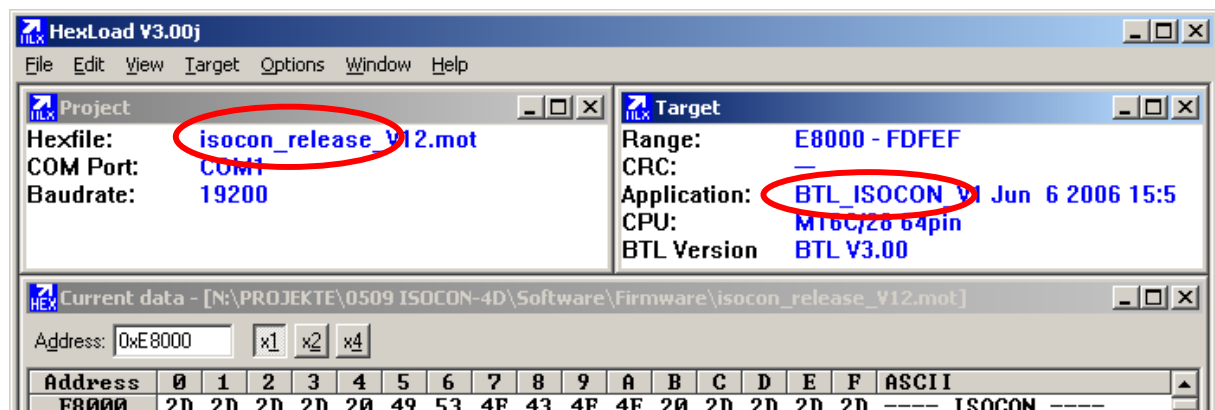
HexLoad V3.00j

File Edit View Target Options Window Help

Project

Hexfile: isocon_release_V12.mot
COM Port: COM1
Baudrate: 19200

Target

Range: E8000 - FDFEF
CRC: —
Application: BTL_ISOCON_V1 Jun 6 2006 15:5
CPU: M16C/28 64pin
BTL Version BTL V3.00

Current data - [N:\PROJEKTE\0509 ISOCON-4D\Software\Firmware\isocon_release_V12.mot]

Address: 0xE8000 x1 x2 x4

| Address | 0 | 1 | 2 | 3 | 4 | 5 | 6 | 7 | 8 | 9 | A | B | C | D | E | F | ASCII |
|---|---|---|---|---|---|---|---|---|---|---|---|---|---|---|---|---|---|
| E8000 | 2D | 2D | 2D | 2D | 20 | 49 | 53 | 4F | 43 | 4F | 4E | 20 | 2D | 2D | 2D | 2D | ---- ISOCON ---- |